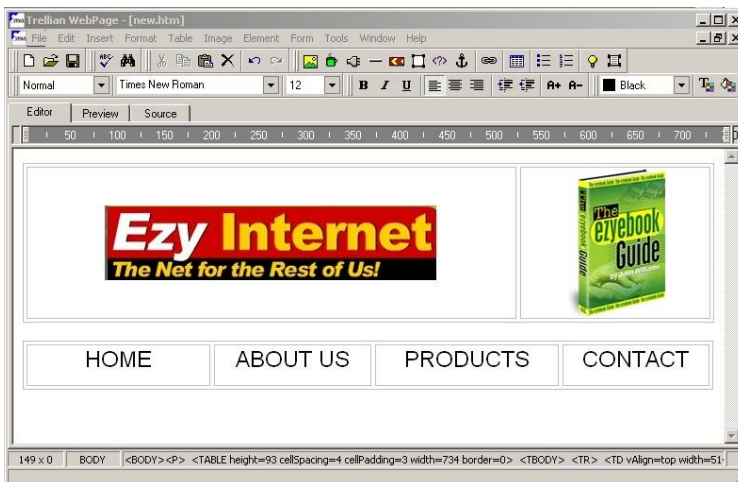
Trellian WebPage - [new.htm]

File Edit Insert Format Table Image Element Form Tools Window Help

Normal | Times New Roman | 12 | B I U | A+ A- | Black

Editor | Preview | Source

50 100 150 200 250 300 350 400 450 500 550 600 650 700

Ezy Internet
The Net for the Rest of Us!

The ezyebook Guide

| HOME | ABOUT US | PRODUCTS | CONTACT |
|---|---|---|---|

149 x 0 | BODY | <BODY><P> <TABLE height=93 cellSpacing=4 cellPadding=3 width=734 border=0> <TBODY> <TR> <TD vAlign=top width=51